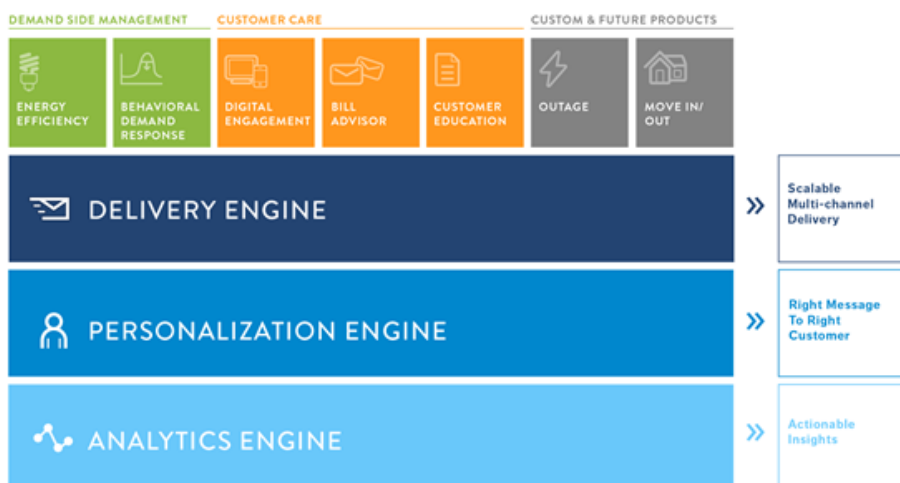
DEMAND SIDE MANAGEMENT

CUSTOMER CARE

CUSTOM & FUTURE PRODUCTS

ENERGY EFFICIENCY

BEHAVIORAL DEMAND RESPONSE

DIGITAL ENGAGEMENT

BILL ADVISOR

CUSTOMER EDUCATION

OUTAGE

MOVE IN/ OUT

DELIVERY ENGINE

»

Scalable Multi-channel Delivery

PERSONALIZATION ENGINE

»

Right Message To Right Customer

ANALYTICS ENGINE

»

Actionable Insights